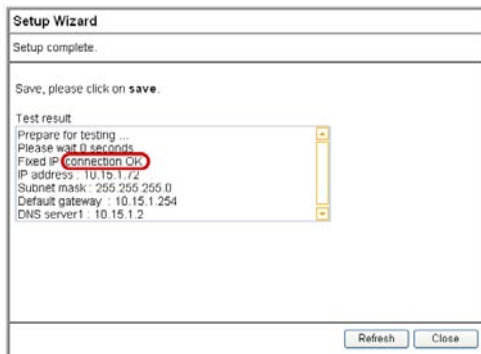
Setup Wizard

Setup complete.

Save, please click on **save**.

Test result

Prepare for testing ...
Please wait 0 seconds
Fixed IP connection OK
IP address : 10.15.1.72
Subnet mask : 255.255.255.0
Default gateway : 10.15.1.254
DNS server1 : 10.15.1.2

Refresh Close